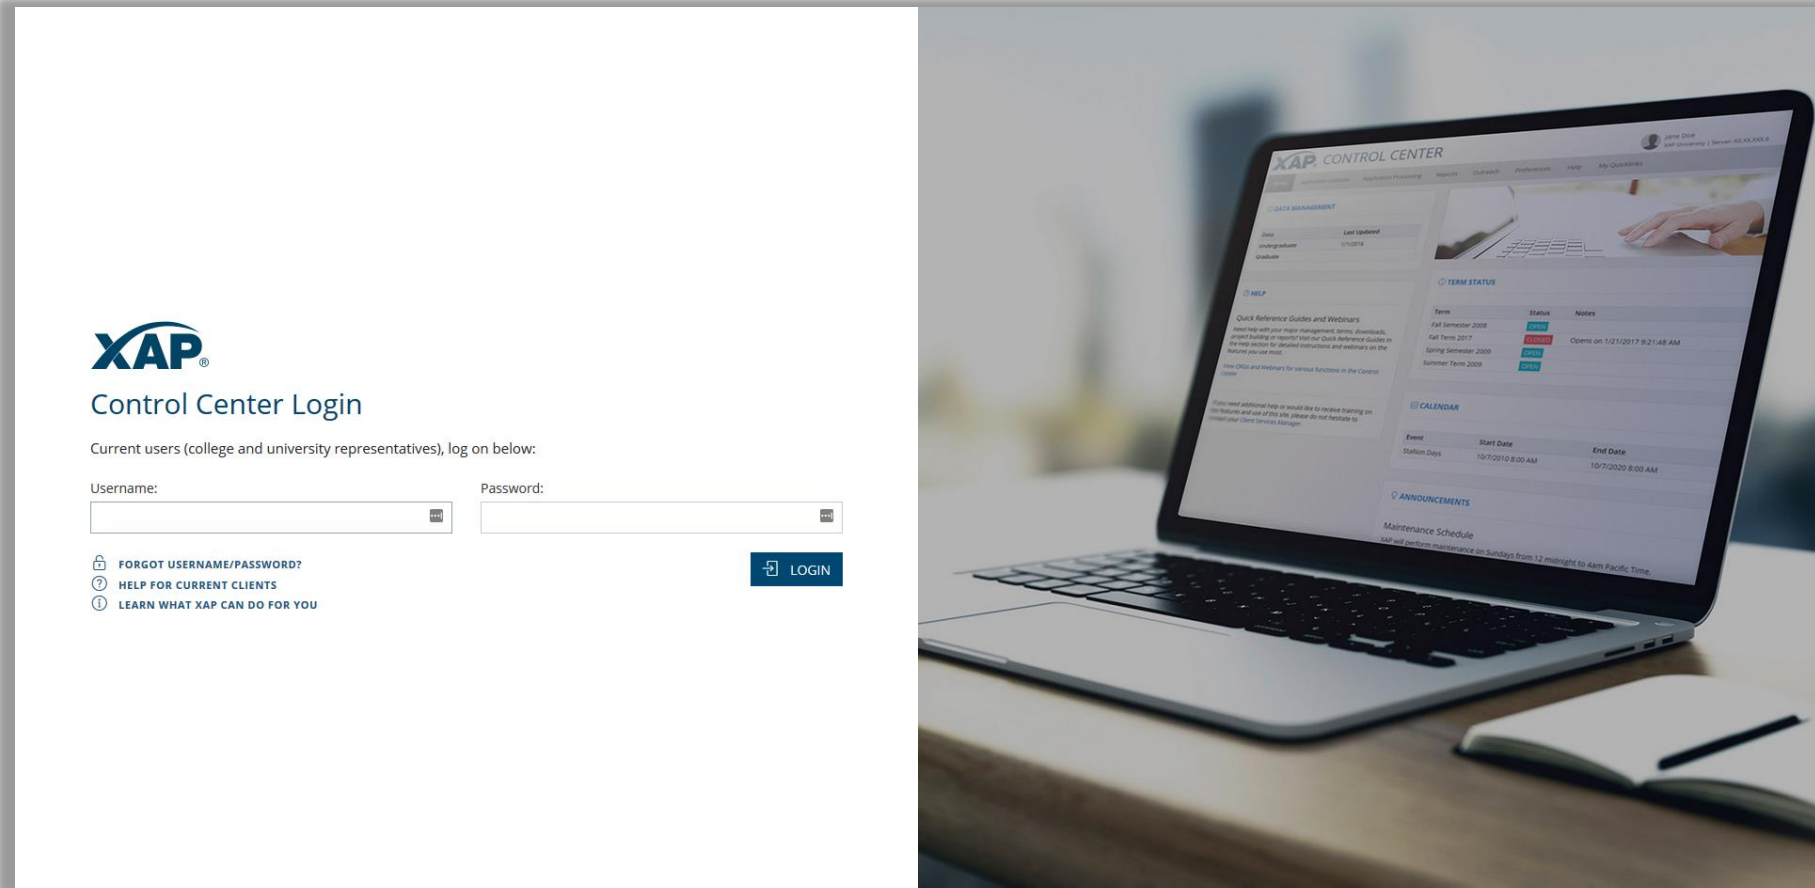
XAP®

Control Center Login

Current users (college and university representatives), log on below:

Username:

Password:

FORGOT USERNAME/PASSWORD?

HELP FOR CURRENT CLIENTS

LEARN WHAT XAP CAN DO FOR YOU

LOGIN

XAP CONTROL CENTER

Jane Doe

DATA MANAGEMENT

Last Updated

Undergraduate

Graduate

HELP

Quick Reference Guides and Webinars

TERM STATUS

| Term | Status | Notes |
|---|---|---|
| Fall Semester 2009 | OPEN | |
| Fall Term 2017 | CLOSED | Opens on 1/21/2017 9:21:48 AM |
| Spring Semester 2009 | OPEN | |
| Summer Term 2009 | OPEN | |

CALENDAR

| Event | Start Date | End Date |
|---|---|---|
| Station Days | 10/7/2010 8:00 AM | 10/7/2020 8:00 AM |

ANNOUNCEMENTS

Maintenance Schedule

XAP will perform maintenance on Sundays from 12 midnight to 4am Pacific Time.